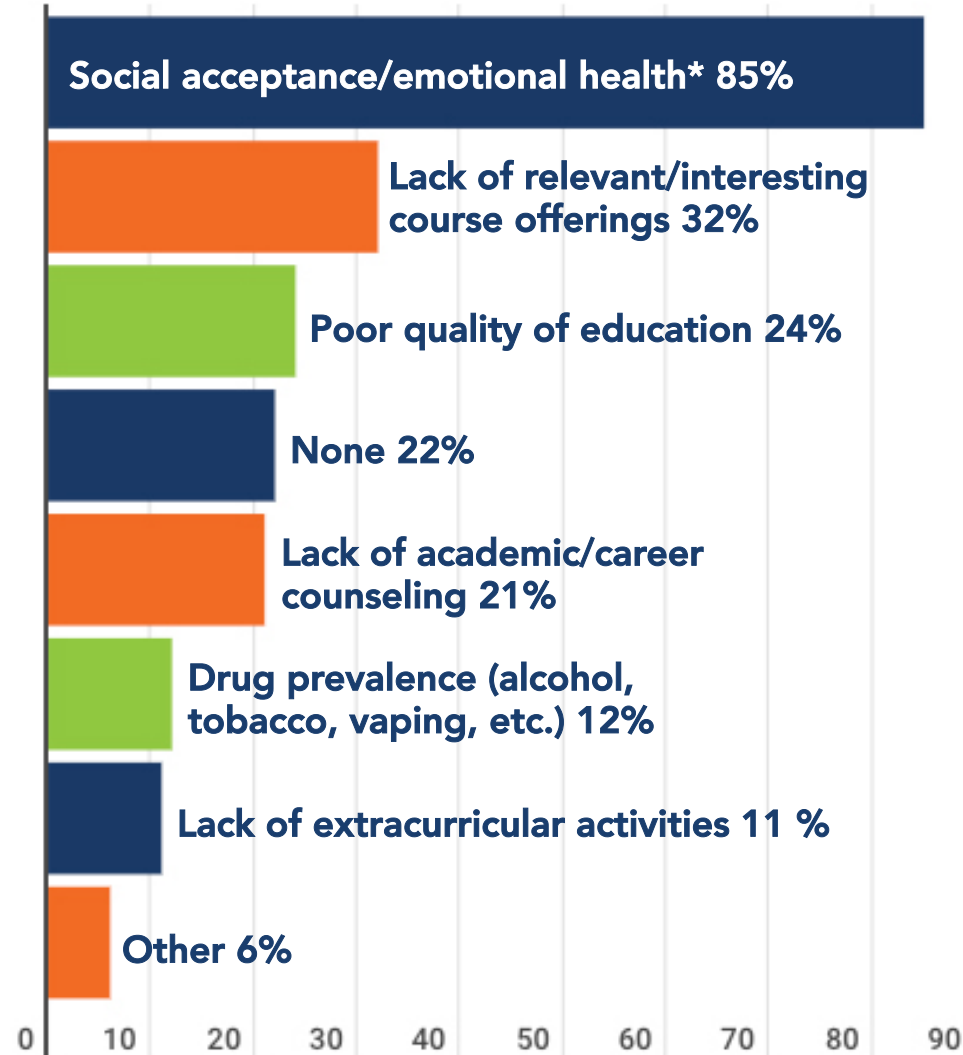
Social acceptance/emotional health* 85%

Lack of relevant/interesting course offerings 32%

Poor quality of education 24%

None 22%

Lack of academic/career counseling 21%

Drug prevalence (alcohol, tobacco, vaping, etc.) 12%

Lack of extracurricular activities 11 %

Other 6%

0 10 20 30 40 50 60 70 80 90